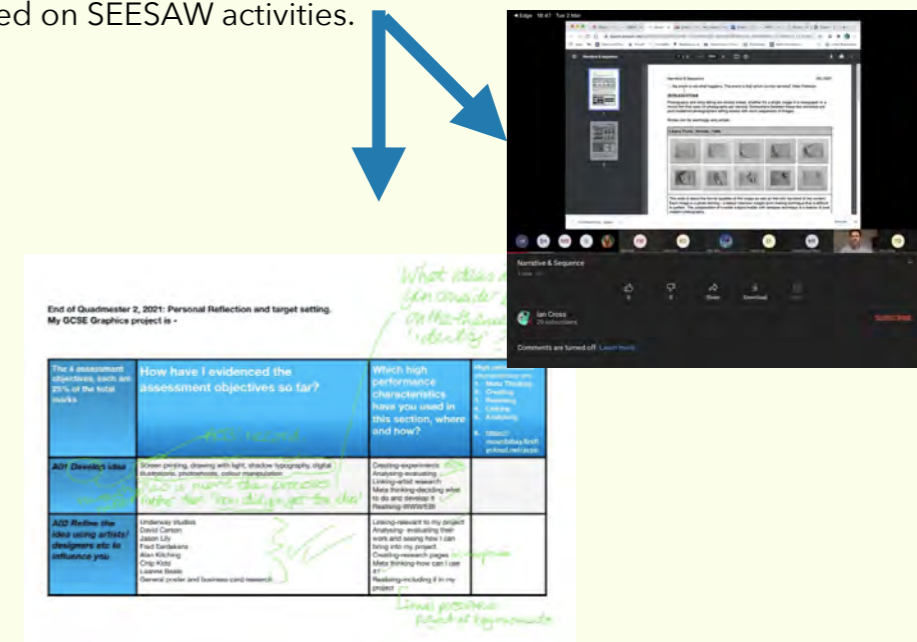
ed on SEESAW activities.

Narrative & Sequence

Ian Cross
29 subscribers

Subscribe

Comments are turned off Learn more

End of Quadmester 2, 2021: Personal Reflection and target setting.
My GCSE Graphics project is -

| The 4 assessment objectives, each are 25% of the total marks | How have I evidenced the assessment objectives so far? | Which high performance characteristics have you used in this section, where and how? | High performance characteristics: 1. Meta Thinking 2. Creating 3. Reasoning 4. Linking 5. Analysing |
|---|---|---|---|
| A01 Develop idea | Screen printing, drawing with light, shadow typography, digital illustrations, photoshoots, colour manipulation | Creating-experiments Analysing-evaluating Linking-artist research Meta thinking-deciding what to do and develop it Realising-WWW/EBI | |
| A02 Refine the idea using artists/ designers etc to influence you | Underway studios David Carson Jason Lily Fred Sandakers Alan Kitching Chip Kidd Leanne Beale General poster and business card research | Linking-relevant to my project Analysing- evaluating their work and seeing how I can bring into my project. Creating-research pages Meta thinking-how can I use it? Realising-including it in my project | |

What ideas did you consider on the theme 'identity'?

A01 Record

Is more than process 'how did you get the idea'

Linear processes